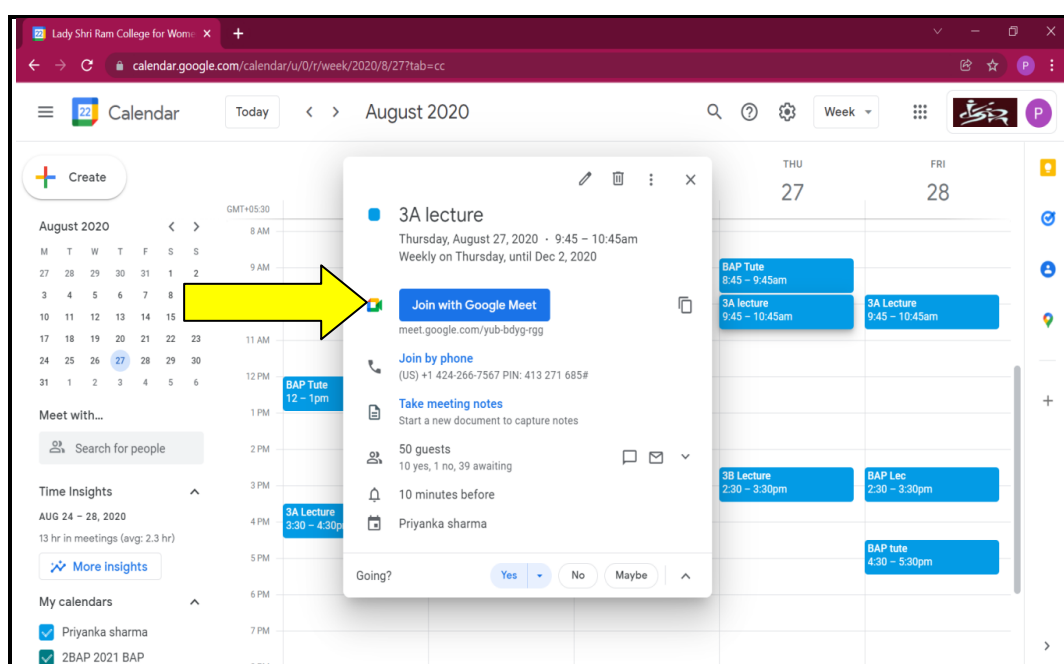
Lady Shri Ram College for Wome ×
+
calendar.google.com/calendar/u/0/r/week/2020/8/27?tab=cc
P

Calendar
Today
August 2020
Week
P

Create

August 2020

| M | T | W | T | F | S | S |
|---|---|---|---|---|---|---|
| 27 | 28 | 29 | 30 | 31 | 1 | 2 |
| 3 | 4 | 5 | 6 | 7 | 8 | |
| 10 | 11 | 12 | 13 | 14 | 15 | |
| 17 | 18 | 19 | 20 | 21 | 22 | 23 |
| 24 | 25 | 26 | 27 | 28 | 29 | 30 |
| 31 | 1 | 2 | 3 | 4 | 5 | 6 |

Meet with...
Search for people

Time Insights
AUG 24 – 28, 2020
13 hr in meetings (avg: 2.3 hr)
More insights

My calendars
Priyanka sharma
2BAP 2021 BAP

GMT+05:30
8 AM
9 AM
11 AM
12 PM
1 PM
2 PM
3 PM
4 PM
5 PM
6 PM
7 PM

BAP Tute
12 – 1pm
3A Lecture
3:30 – 4:30p

THU
27
FRI
28

BAP Tute
8:45 – 9:45am
3A lecture
9:45 – 10:45am
3B Lecture
2:30 – 3:30pm

3A Lecture
9:45 – 10:45am
BAP Lec
2:30 – 3:30pm
BAP tute
4:30 – 5:30pm

3A lecture
Thursday, August 27, 2020 · 9:45 – 10:45am
Weekly on Thursday, until Dec 2, 2020

Join with Google Meet
meet.google.com/yub-bdyg-rgg

Join by phone
(US) +1 424-266-7567 PIN: 413 271 685#

Take meeting notes
Start a new document to capture notes

50 guests
10 yes, 1 no, 39 awaiting

10 minutes before

Priyanka sharma

Going?
Yes
No
Maybe